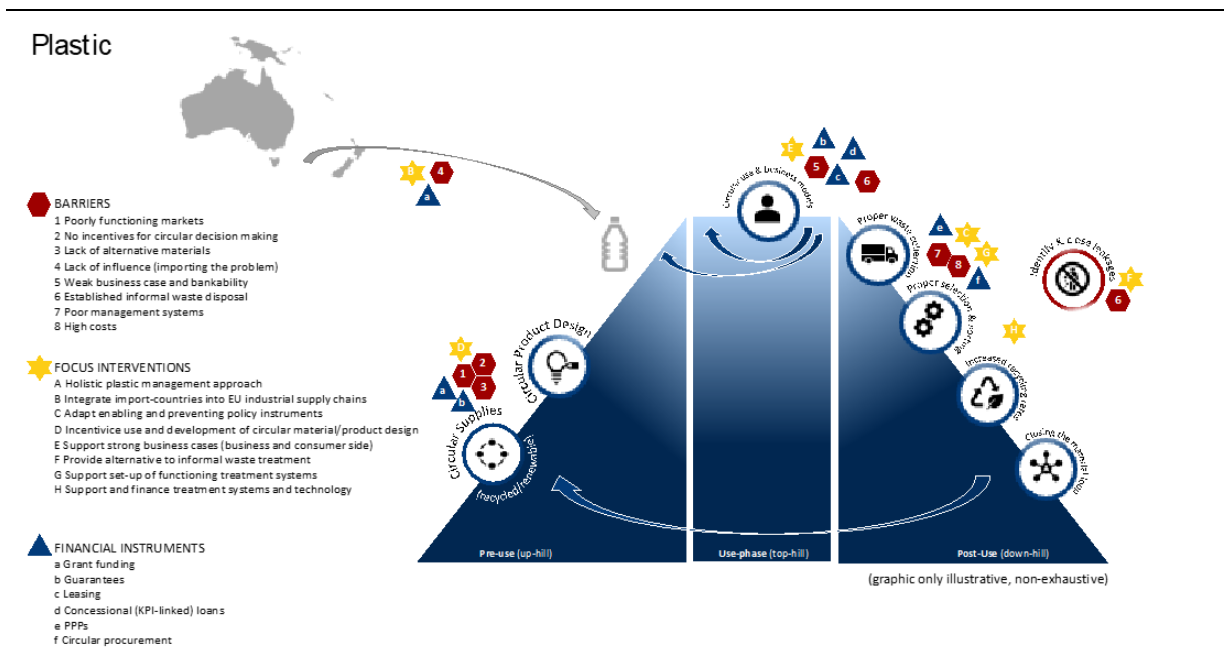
Plastic

B 4 a

BARRIERS
1 Poorly functioning markets
2 No incentives for circular decision making
3 Lack of alternative materials
4 Lack of influence (importing the problem)
5 Weak business case and bankability
6 Established informal waste disposal
7 Poor management systems
8 High costs

FOCUS INTERVENTIONS
A Holistic plastic management approach
B Integrate import-countries into EU industrial supply chains
C Adapt enabling and preventing policy instruments
D Incentivice use and development of circular material/product design
E Support strong business cases (business and consumer side)
F Provide alternative to informal waste treatment
G Support set-up of functioning treatment systems
H Support and finance treatment systems and technology

FINANCIAL INSTRUMENTS
a Grant funding
b Guarantees
c Leasing
d Concessional (KPI-linked) loans
e PPPs
f Circular procurement

E b d 5 c 6

Circular use & business models

e C 7 8 G f

Proper waste collection

Identify & close leakages

F 6

Proper selection & sorting

H

Increased recycling rates

Closing the material loop

D 2 1 3 a b

Circular Product Design

Circular Supplies

(recycled/renewable)

Pre-use (up-hill)

Use-phase (top-hill)

Post-Use (down-hill)

(graphic only illustrative, non-exhaustive)